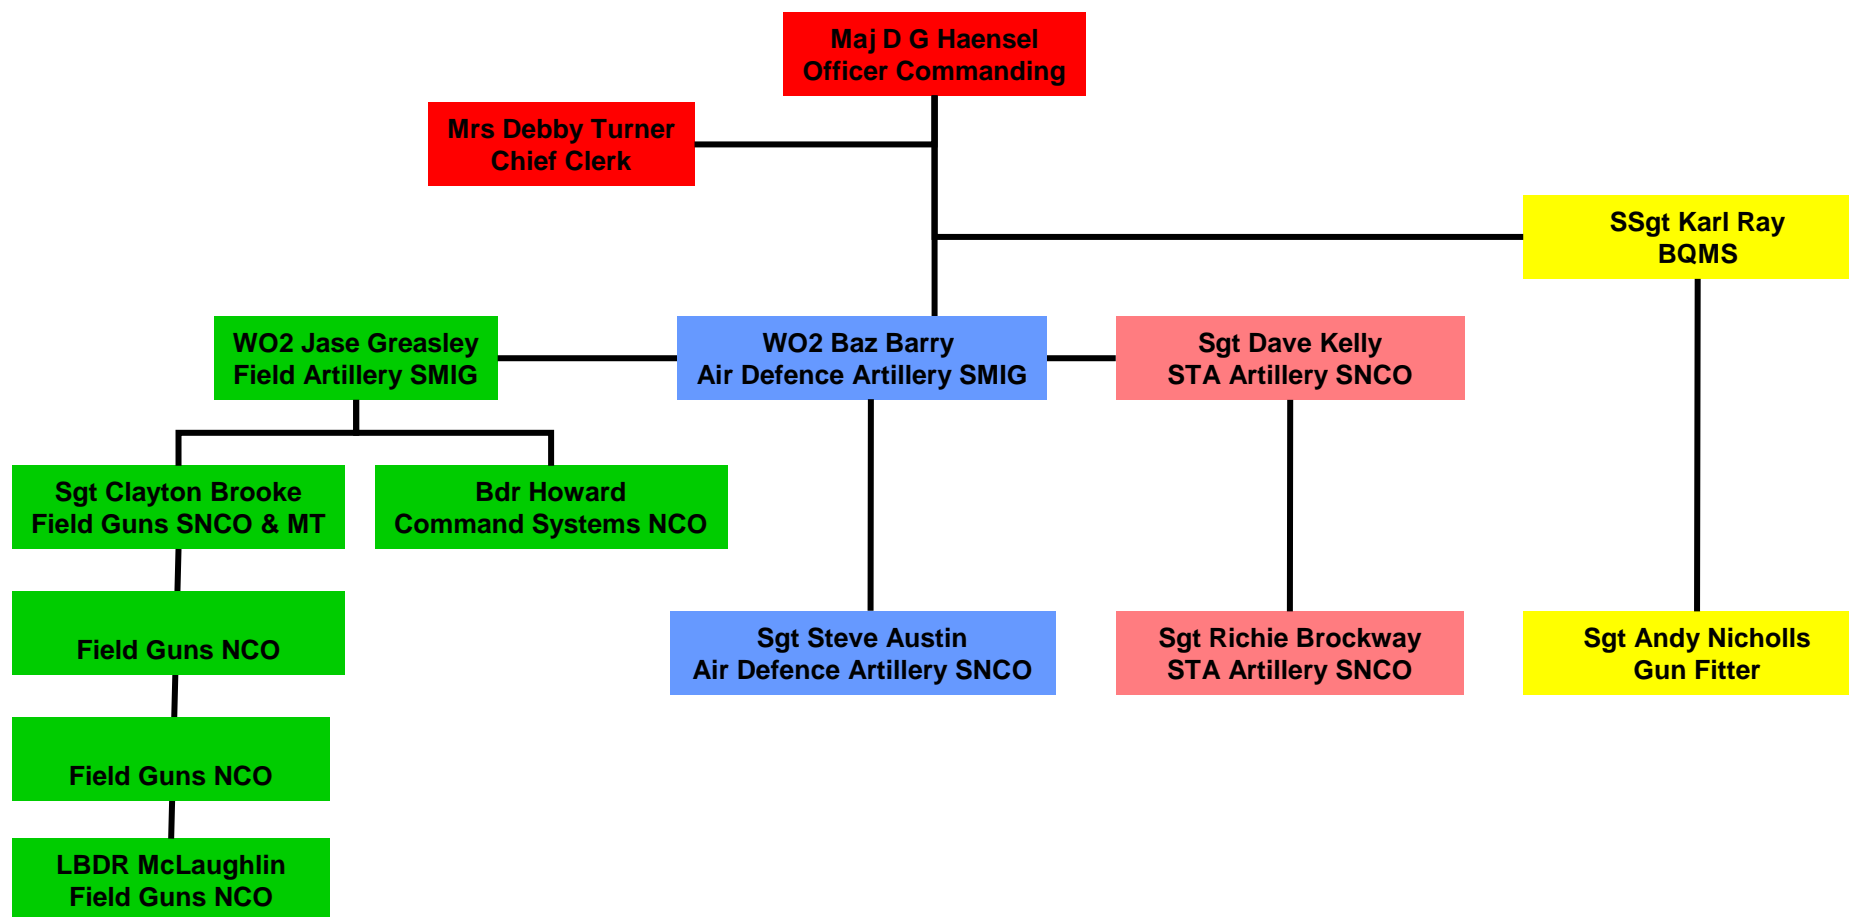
Maj D G Haensel
Officer Commanding

Mrs Debby Turner
Chief Clerk

SSgt Karl Ray
BQMS

WO2 Jase Greasley
Field Artillery SMIG

WO2 Baz Barry
Air Defence Artillery SMIG

Sgt Dave Kelly
STA Artillery SNCO

Sgt Clayton Brooke
Field Guns SNCO & MT

Bdr Howard
Command Systems NCO

Field Guns NCO

Sgt Steve Austin
Air Defence Artillery SNCO

Sgt Richie Brockway
STA Artillery SNCO

Sgt Andy Nicholls
Gun Fitter

Field Guns NCO

LBDR McLaughlin
Field Guns NCO